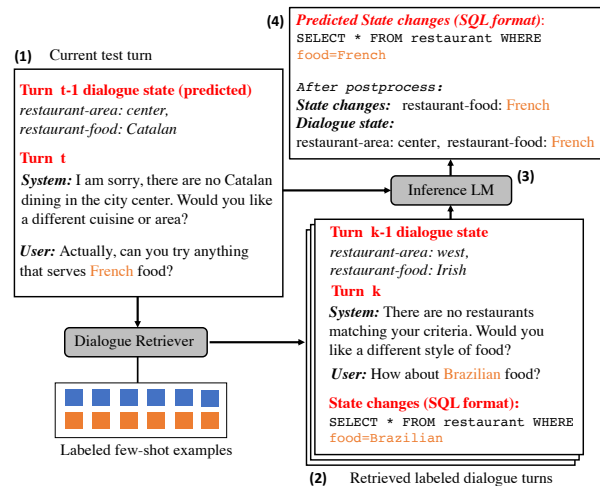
(4) Predicted State changes (SQL format):
SELECT * FROM restaurant WHERE food=French

After postprocess:
State changes: restaurant-food: French
Dialogue state:
restaurant-area: center, restaurant-food: French

(1) Current test turn

Turn t-1 dialogue state (predicted)
restaurant-area: center,
restaurant-food: Catalan

Turn t
System: I am sorry, there are no Catalan dining in the city center. Would you like a different cuisine or area?

User: Actually, can you try anything that serves French food?

Inference LM

(3)

Turn k-1 dialogue state
restaurant-area: west,
restaurant-food: Irish

Turn k
System: There are no restaurants matching your criteria. Would you like a different style of food?

User: How about Brazilian food?

State changes (SQL format):
SELECT * FROM restaurant WHERE food=Brazilian

Dialogue Retriever

Labeled few-shot examples

(2) Retrieved labeled dialogue turns